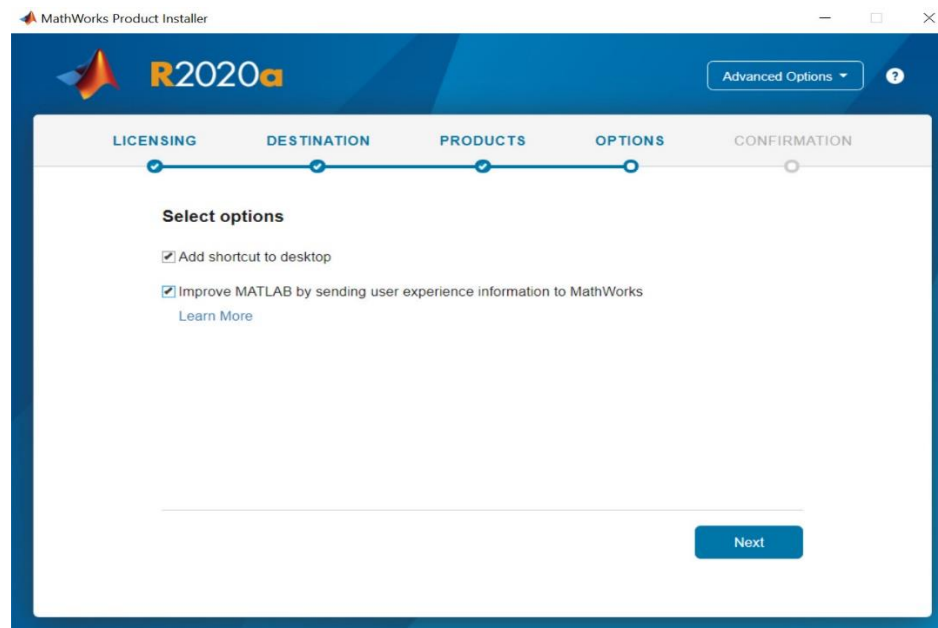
MathWorks Product Installer

R2020a

Advanced Options

?

LICENSING DESTINATION PRODUCTS OPTIONS CONFIRMATION

Select options

Add shortcut to desktop

Improve MATLAB by sending user experience information to MathWorks
Learn More

Next